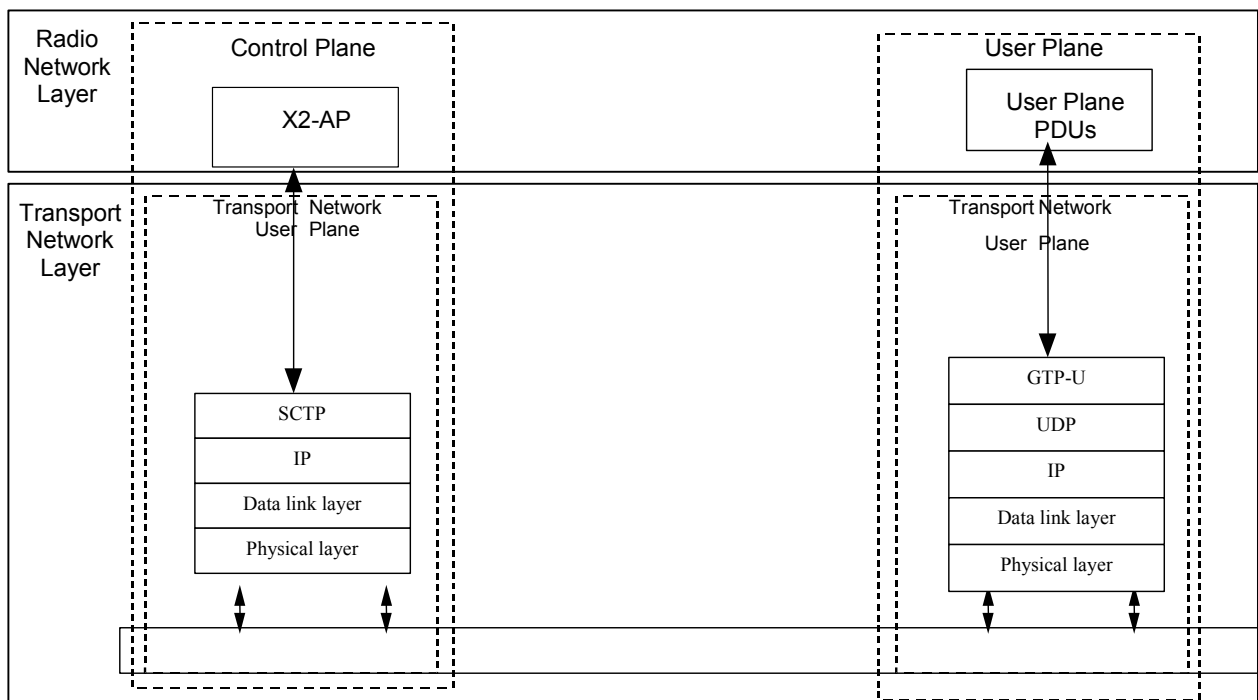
Radio Network Layer

Control Plane

X2-AP

User Plane

User Plane PDUs

Transport Network Layer

Transport Network User Plane

SCTP
IP
Data link layer
Physical layer

Transport Network User Plane

GTP-U
UDP
IP
Data link layer
Physical layer